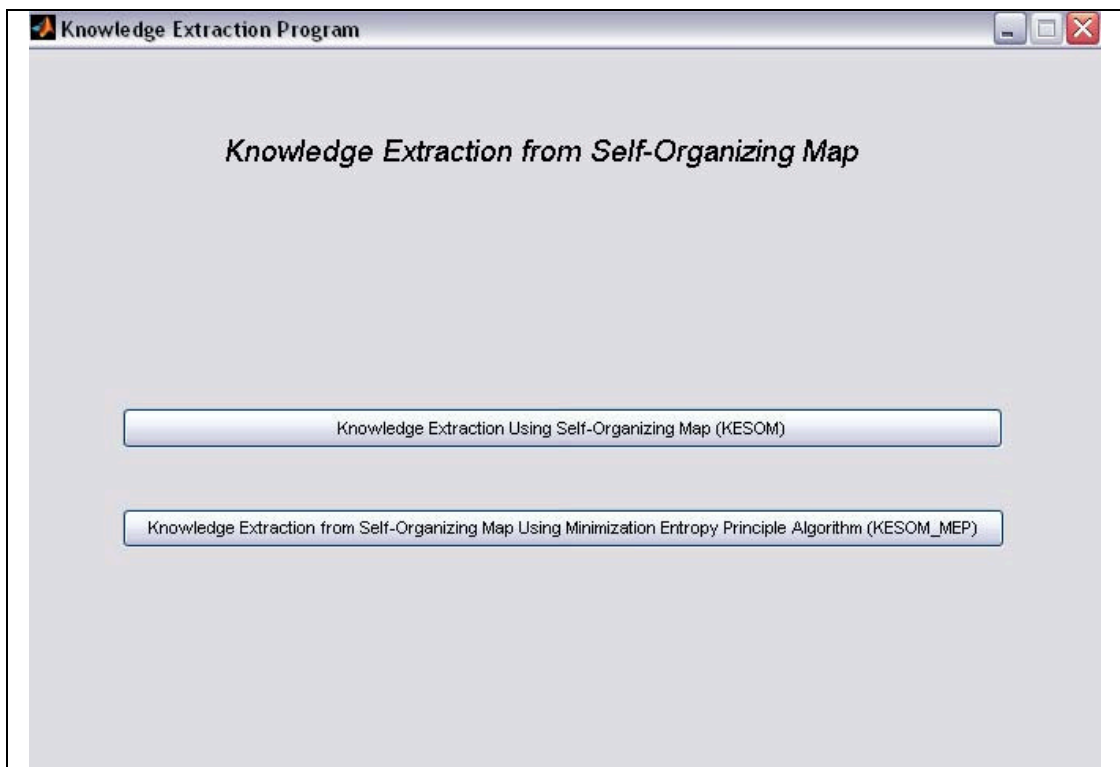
Knowledge Extraction Program

Knowledge Extraction from Self-Organizing Map

Knowledge Extraction Using Self-Organizing Map (KESOM)

Knowledge Extraction from Self-Organizing Map Using Minimization Entropy Principle Algorithm (KESOM_MEP)